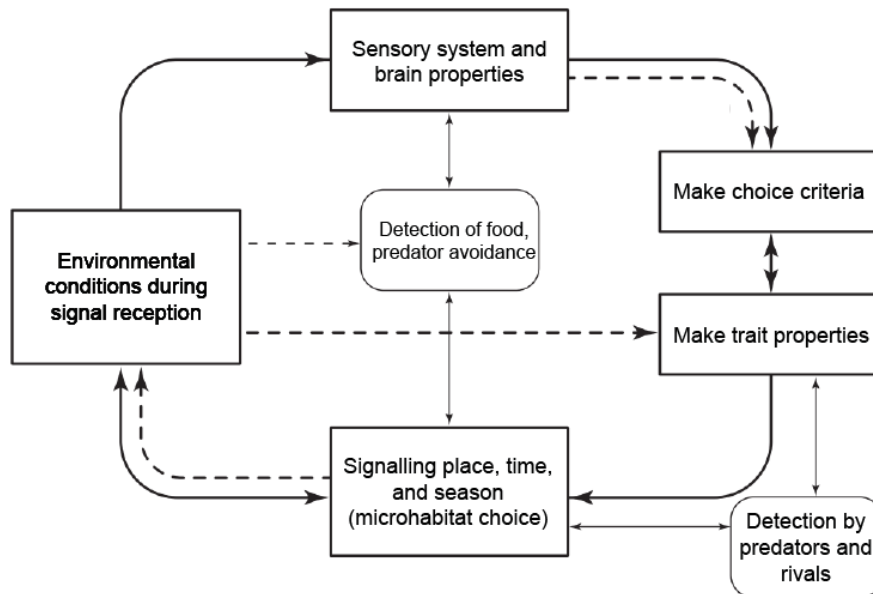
Sensory system and brain properties

Make choice criteria

Detection of food, predator avoidance

Environmental conditions during signal reception

Make trait properties

Signalling place, time, and season (microhabitat choice)

Detection by predators and rivals